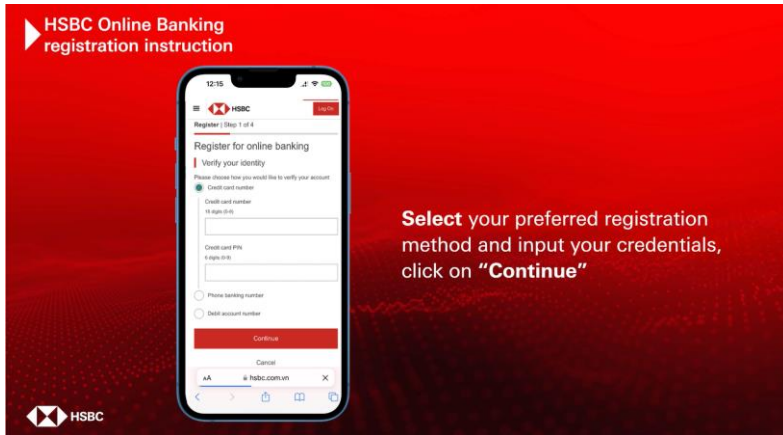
HSBC Online Banking registration instruction

12:15

HSBC

Log On

Register | Step 1 of 4

Register for online banking

Verify your identity

Please choose how you would like to verify your account

Credit card number

Credit card number

16 digits (0-9)

Credit card PIN

6 digits (0-9)

Phone banking number

Debit account number

Continue

Cancel

AA hsbc.com.vn

Select your preferred registration method and input your credentials, click on "Continue"

HSBC